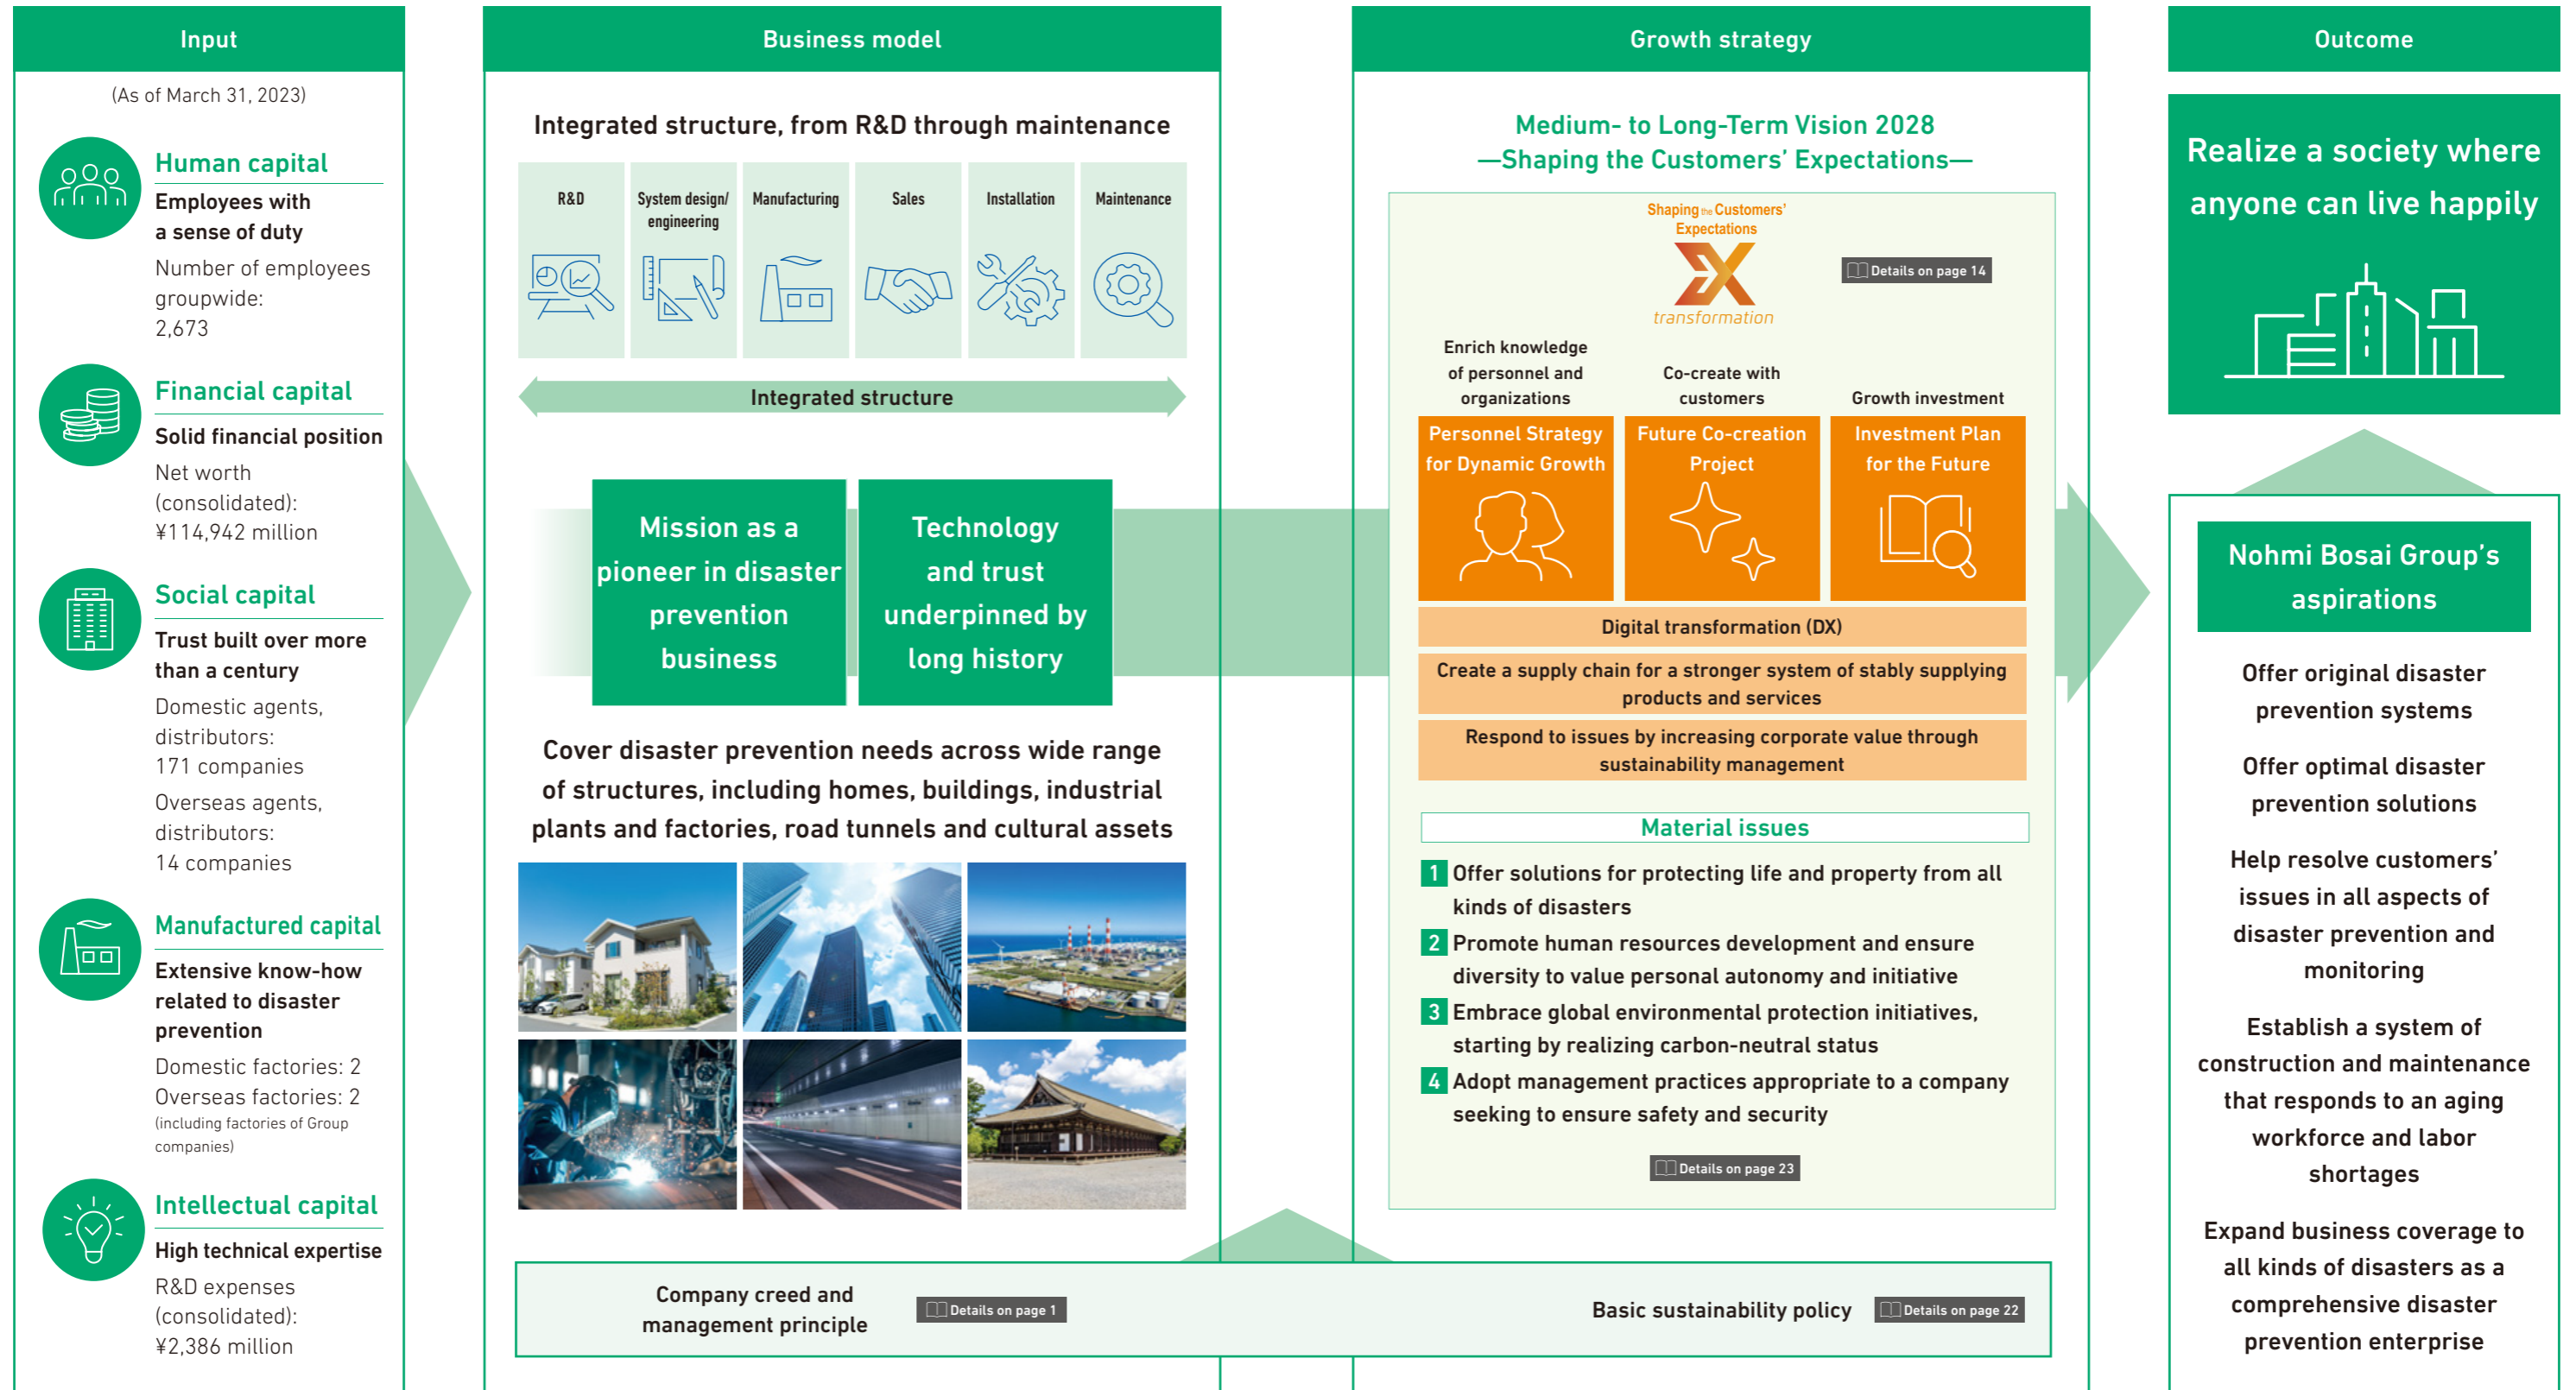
Input

(As of March 31, 2023)

Human capital
Employees with a sense of duty
Number of employees groupwide: 2,673

Financial capital
Solid financial position
Net worth (consolidated): ¥114,942 million

Social capital
Trust built over more than a century
Domestic agents, distributors: 171 companies
Overseas agents, distributors: 14 companies

Manufactured capital
Extensive know-how related to disaster prevention
Domestic factories: 2
Overseas factories: 2
(including factories of Group companies)

Intellectual capital
High technical expertise
R&D expenses (consolidated): ¥2,386 million

Business model

Integrated structure, from R&D through maintenance

R&D
System design/ engineering
Manufacturing
Sales
Installation
Maintenance

Integrated structure

Mission as a pioneer in disaster prevention business

Technology and trust underpinned by long history

Cover disaster prevention needs across wide range of structures, including homes, buildings, industrial plants and factories, road tunnels and cultural assets

Growth strategy

Medium- to Long-Term Vision 2028
—Shaping the Customers' Expectations—

Shaping the Customers' Expectations
transformation

Details on page 14

Enrich knowledge of personnel and organizations
Co-create with customers
Growth investment

Personnel Strategy for Dynamic Growth
Future Co-creation Project
Investment Plan for the Future

Digital transformation (DX)
Create a supply chain for a stronger system of stably supplying products and services
Respond to issues by increasing corporate value through sustainability management

Material issues
1 Offer solutions for protecting life and property from all kinds of disasters
2 Promote human resources development and ensure diversity to value personal autonomy and initiative
3 Embrace global environmental protection initiatives, starting by realizing carbon-neutral status
4 Adopt management practices appropriate to a company seeking to ensure safety and security

Details on page 23

Company creed and management principle
Details on page 1
Basic sustainability policy
Details on page 22

Outcome

Realize a society where anyone can live happily

Nohmi Bosai Group's aspirations

Offer original disaster prevention systems

Offer optimal disaster prevention solutions

Help resolve customers' issues in all aspects of disaster prevention and monitoring

Establish a system of construction and maintenance that responds to an aging workforce and labor shortages

Expand business coverage to all kinds of disasters as a comprehensive disaster prevention enterprise